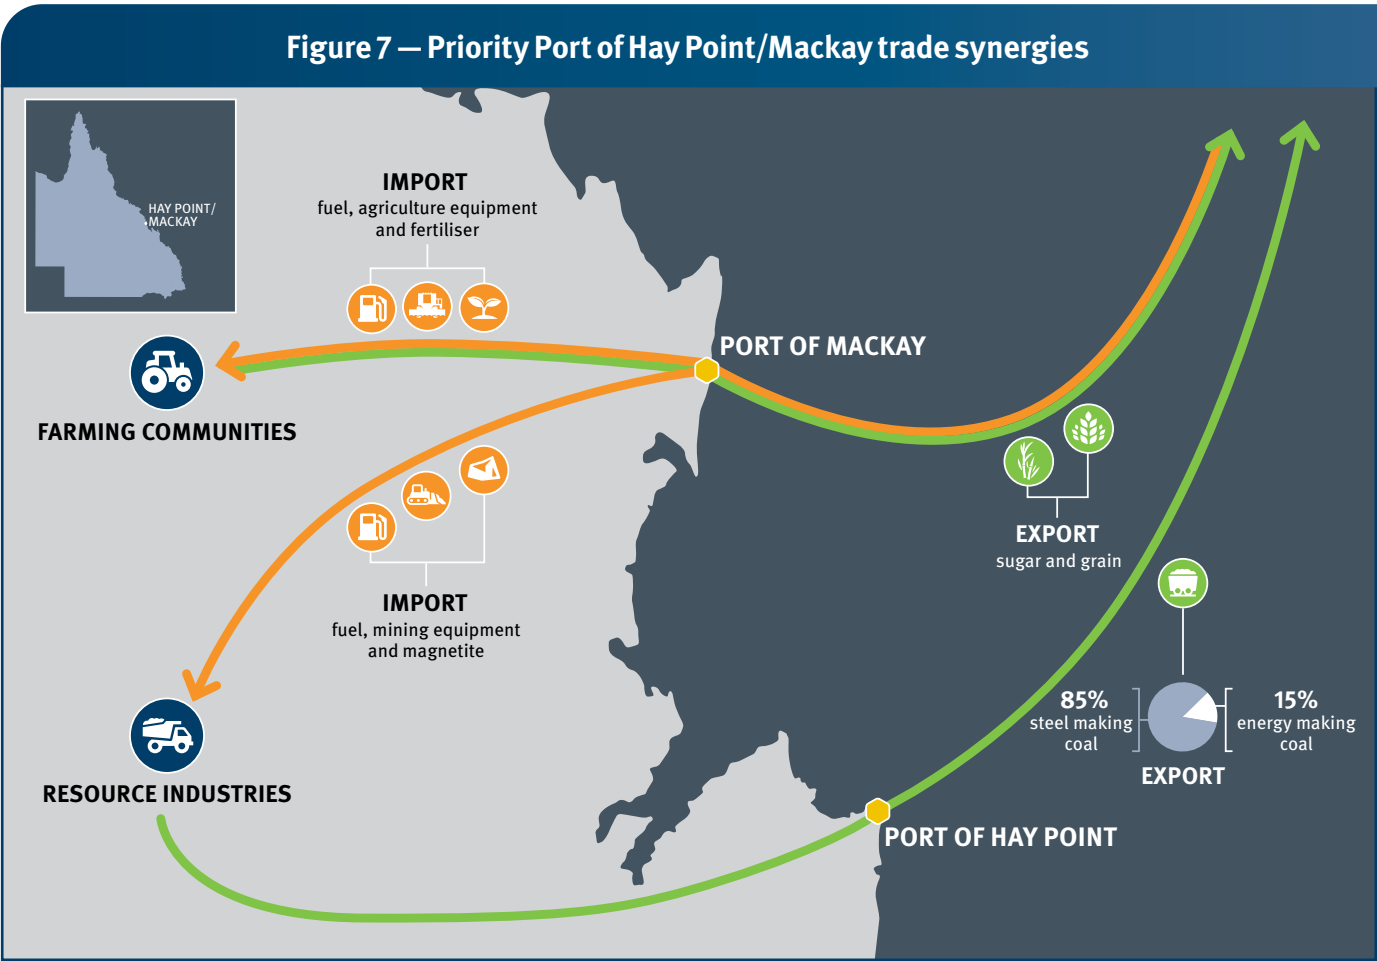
Figure 7 — Priority Port of Hay Point/Mackay trade synergies

HAY POINT/ MACKAY

IMPORT
fuel, agriculture equipment and fertiliser

PORT OF MACKAY

FARMING COMMUNITIES

EXPORT
sugar and grain

IMPORT
fuel, mining equipment and magnetite

85%
steel making coal

15%
energy making coal

EXPORT

RESOURCE INDUSTRIES

PORT OF HAY POINT